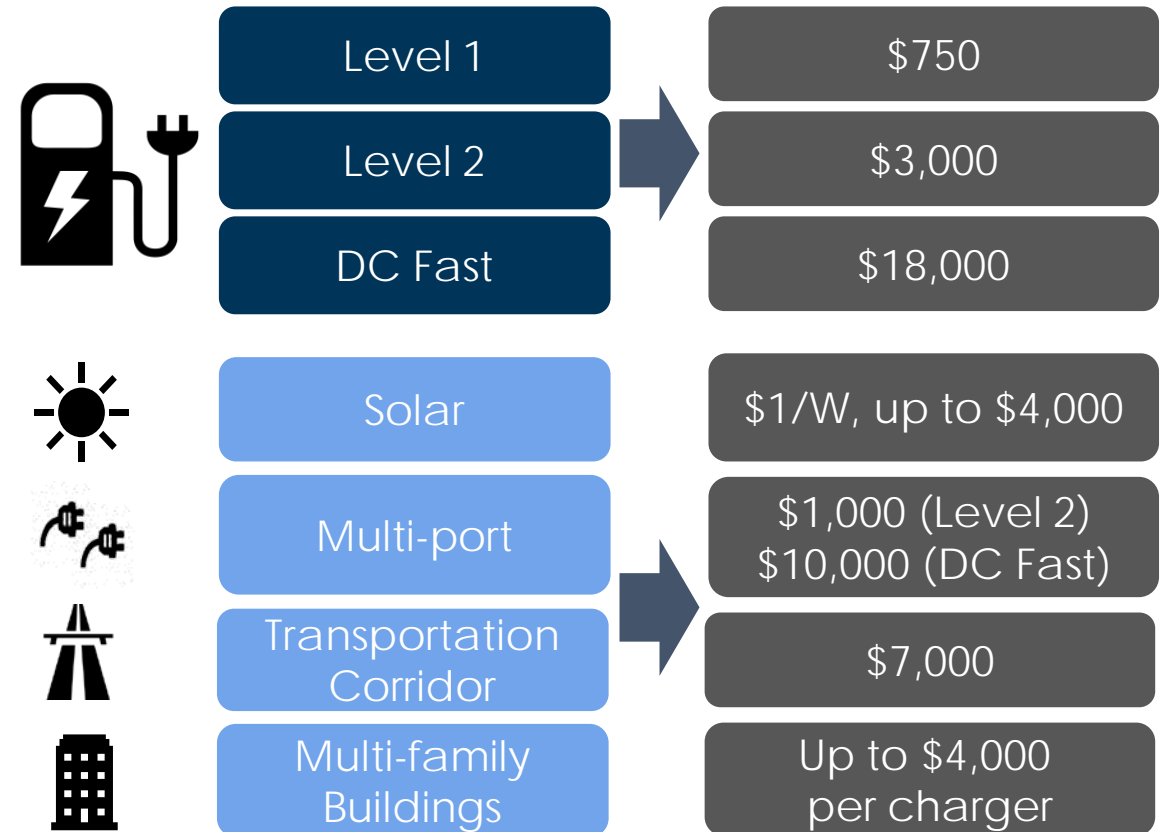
| | |
|---|---|
| Level 1 | \$750 |
| Level 2 | \$3,000 |
| DC Fast | \$18,000 |

| | |
|---|---|
| Solar | \$1/W, up to \$4,000 |
| Multi-port | \$1,000 (Level 2) \$10,000 (DC Fast) |
| Transportation Corridor | \$7,000 |
| Multi-family Buildings | Up to \$4,000 per charger |